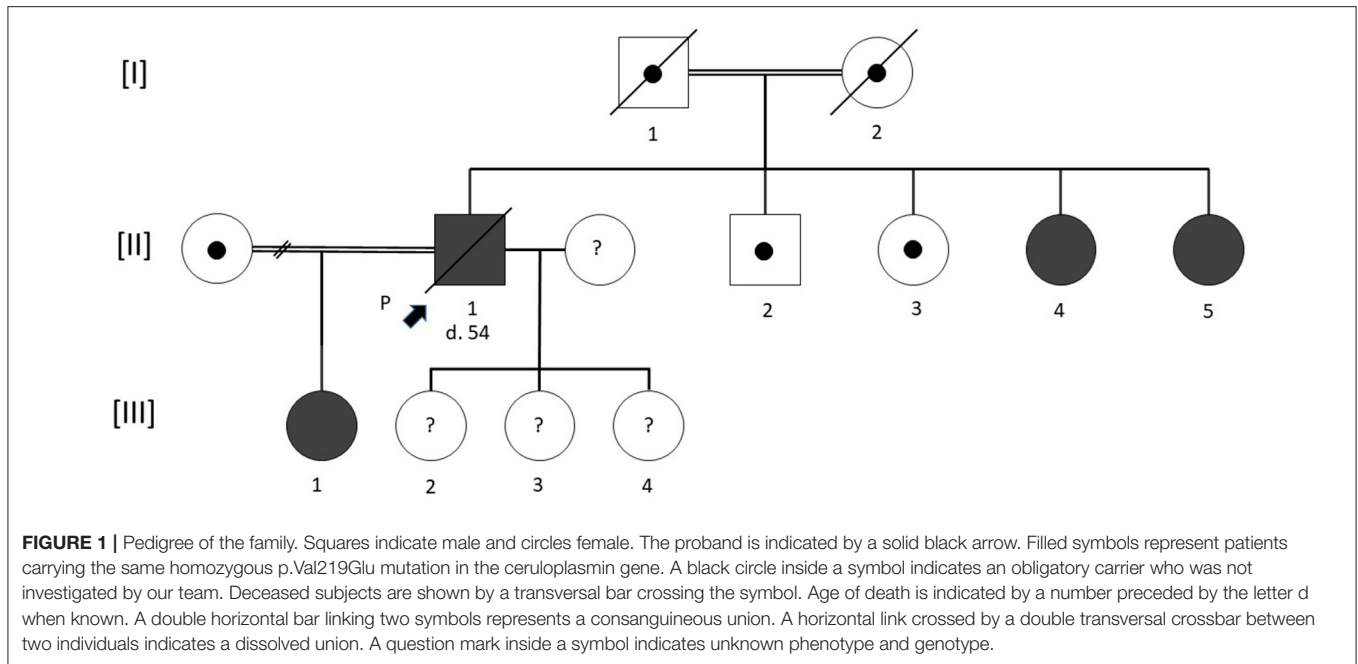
[I]

1

2

[II]

?

P

1
d. 54

2

3

4

5

[III]

1

?

2

?

3

?

4

**FIGURE 1 |** Pedigree of the family. Squares indicate male and circles female. The proband is indicated by a solid black arrow. Filled symbols represent patients carrying the same homozygous p.Val219Glu mutation in the ceruloplasmin gene. A black circle inside a symbol indicates an obligatory carrier who was not investigated by our team. Deceased subjects are shown by a transversal bar crossing the symbol. Age of death is indicated by a number preceded by the letter d when known. A double horizontal bar linking two symbols represents a consanguineous union. A horizontal link crossed by a double transversal crossbar between two individuals indicates a dissolved union. A question mark inside a symbol indicates unknown phenotype and genotype.